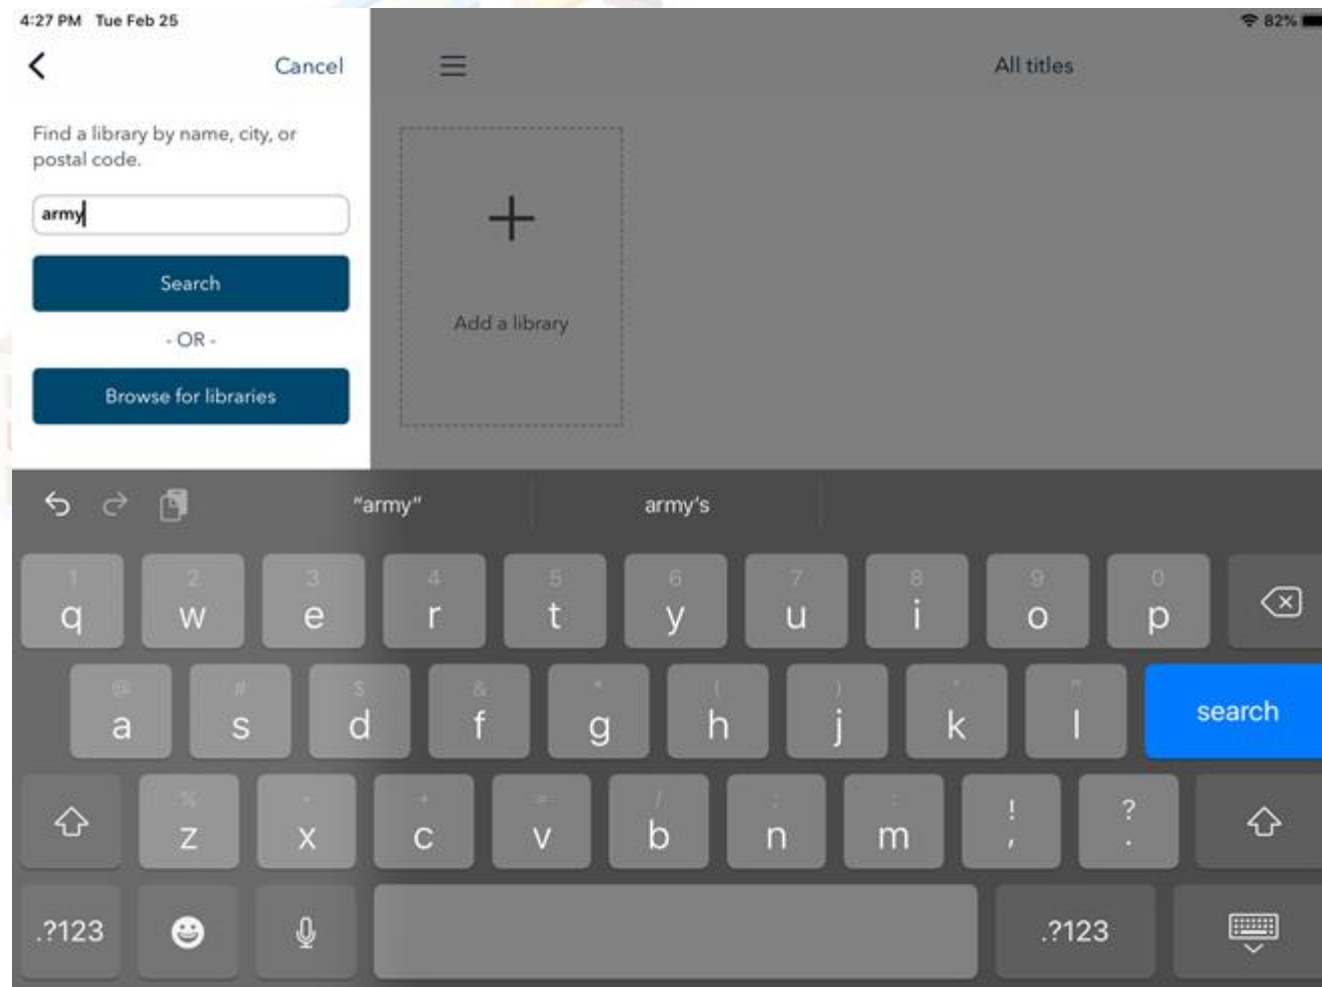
4:27 PM Tue Feb 25

82%

Cancel

Find a library by name, city, or postal code.

army

Search

- OR -

Browse for libraries

All titles

+

Add a library

"army"

army's

1 q 2 w 3 e 4 r 5 t 6 y 7 u 8 i 9 o 0 p

@ a # s $ d & f * g ( h ) j ' k " l

search

% z - x + c = v / b ; n : m ! , ? .

.?123

.?123